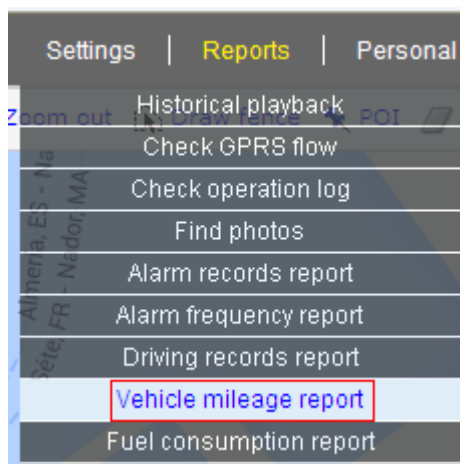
Settings | Reports | Personal

Zoom out Draw fence POI

Historical playback
Check GPRS flow
Check operation log
Find photos
Alarm records report
Alarm frequency report
Driving records report
Vehicle mileage report
Fuel consumption report

Almeria, ES - Na
Sète, FR - Nador, MA